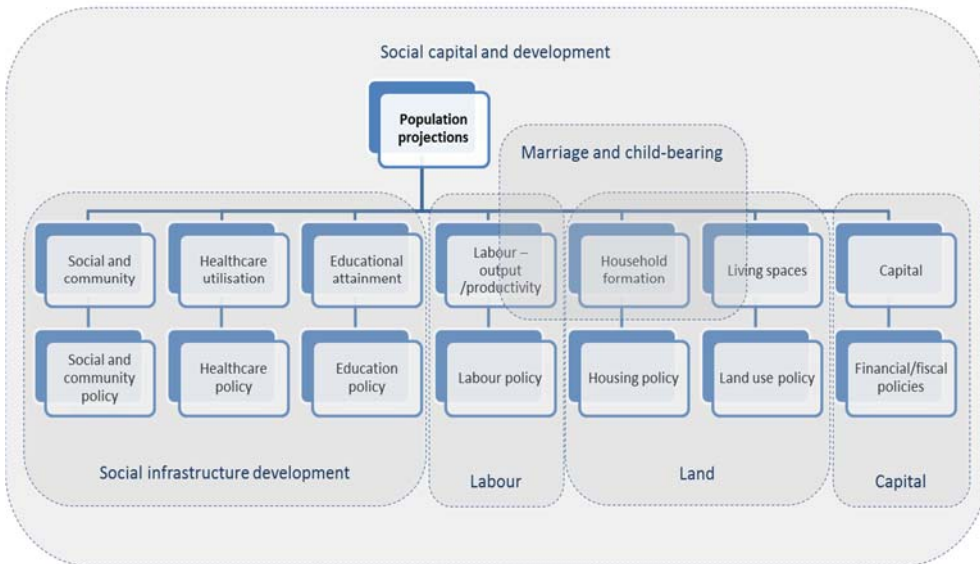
Social capital and development

Population projections

Marriage and child-bearing

Social and community

Healthcare utilisation

Educational attainment

Labour – output /productivity

Household formation

Living spaces

Capital

Social and community policy

Healthcare policy

Education policy

Labour policy

Housing policy

Land use policy

Financial/fiscal policies

Social infrastructure development

Labour

Land

Capital